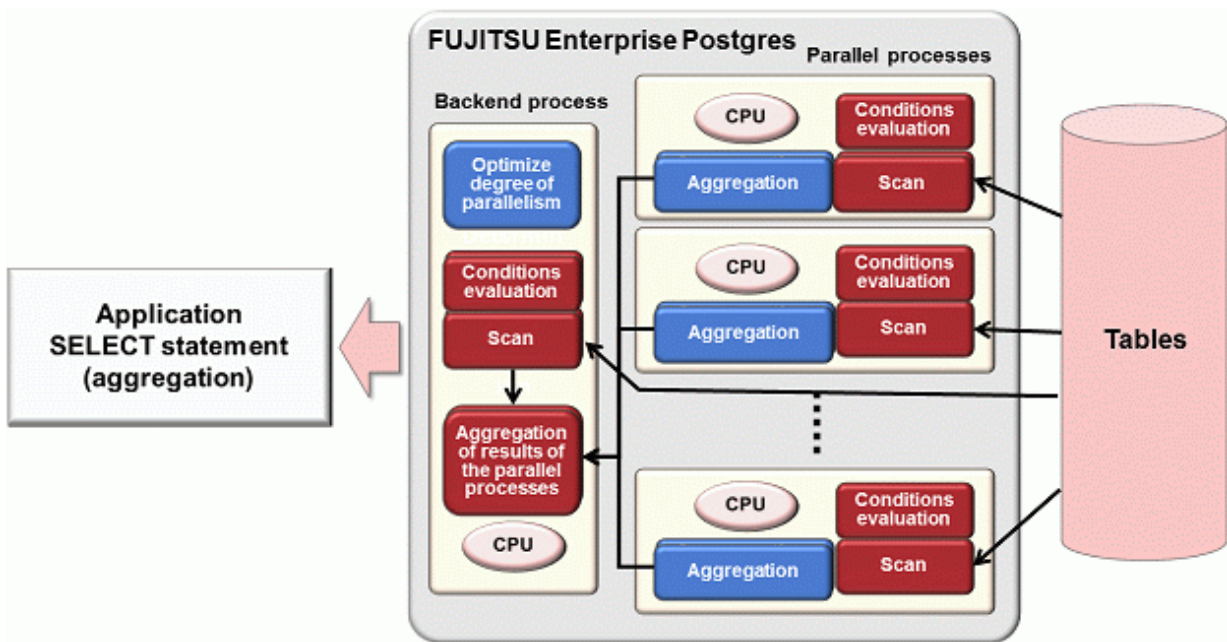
FUJITSU Enterprise Postgres

Parallel processes

Backend process

Optimize degree of parallelism

Conditions evaluation

Scan

Aggregation of results of the parallel processes

CPU

CPU

Conditions evaluation

Aggregation

Scan

CPU

Conditions evaluation

Aggregation

Scan

CPU

Conditions evaluation

Aggregation

Scan

Application SELECT statement (aggregation)

Tables